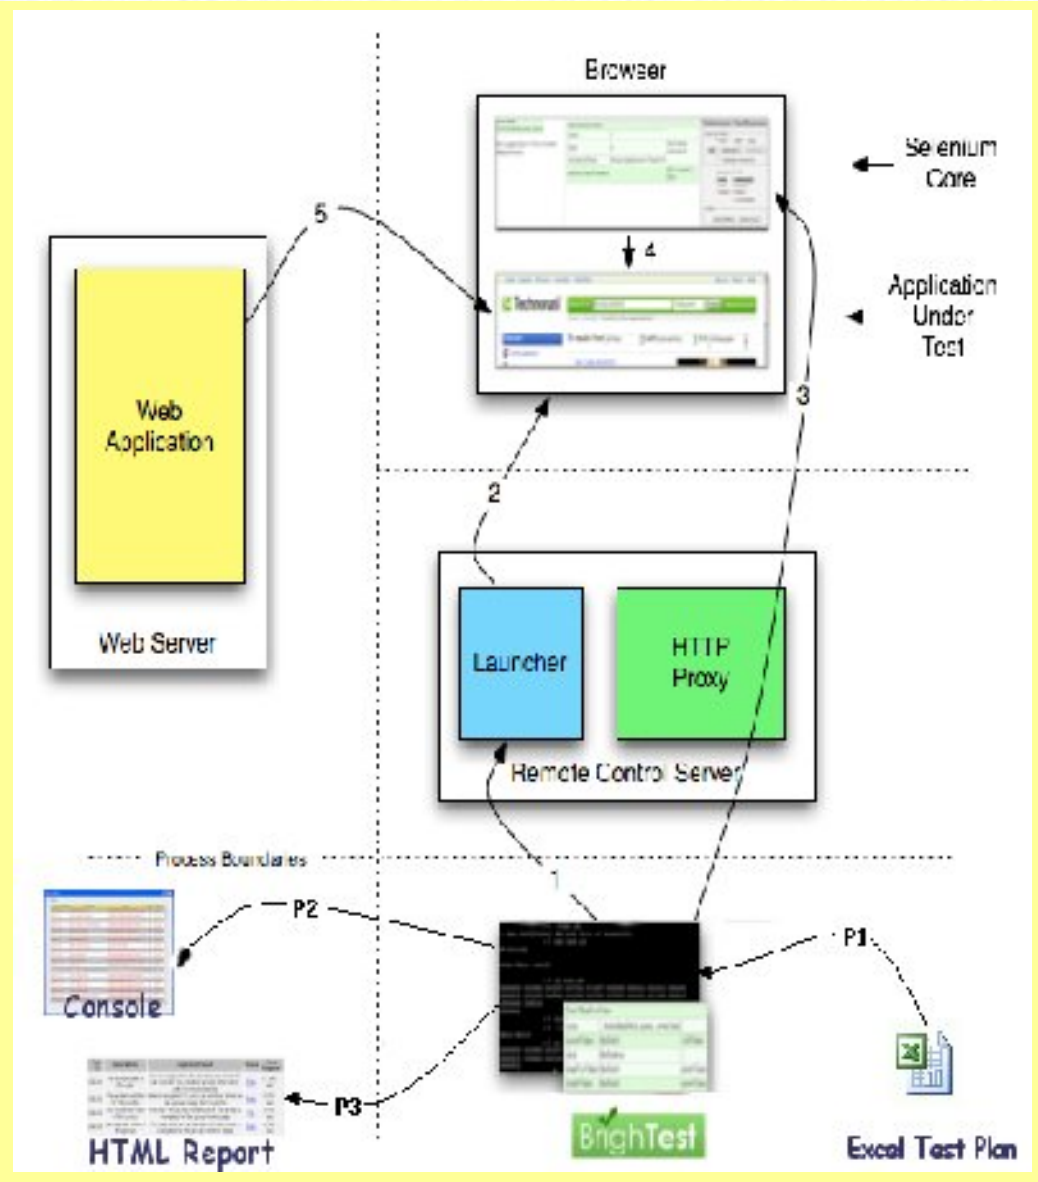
Browser

Selenium Core

5

4

Application Under Test

Web Application

3

Web Server

2

Launcher

HTTP Proxy

Remote Control Server

Process Boundaries

1

P2

P1

Console

P3

HTML Report

BrighTest

Excel Test Plan